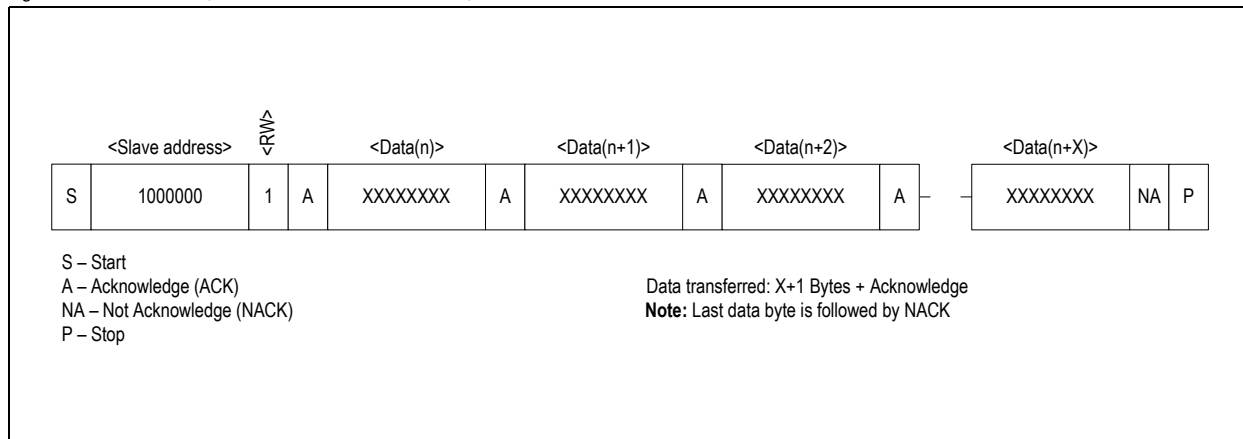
<Slave address> <RW> <Data(n)> <Data(n+1)> <Data(n+2)> <Data(n+X)>

| S | 1000000 | 1 | A | XXXXXXXX | A | XXXXXXXX | A | XXXXXXXX | A | XXXXXXXX | NA | P |
|---|---|---|---|---|---|---|---|---|---|---|---|---|

S – Start
A – Acknowledge (ACK)
NA – Not Acknowledge (NACK)
P – Stop

Data transferred: X+1 Bytes + Acknowledge
**Note:** Last data byte is followed by NACK